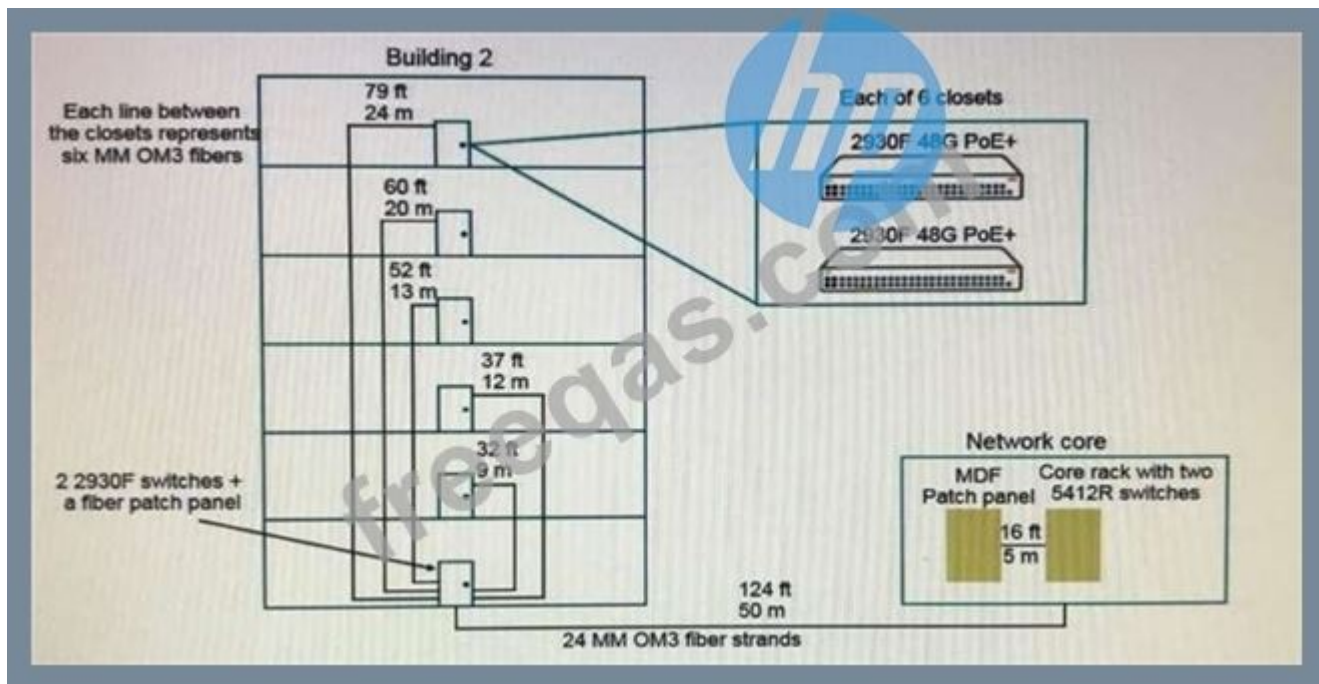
Building 2

Each line between the closets represents six MM OM3 fibers

79 ft
24 m

60 ft
20 m

52 ft
13 m

37 ft
12 m

32 ft
9 m

2 2930F switches + a fiber patch panel

Each of 6 closets

2930F 48G PoE+

2930F 48G PoE+

Network core

MDF
Patch panel

Core rack with two 5412R switches

16 ft
5 m

124 ft
50 m

24 MM OM3 fiber strands

freeqas.com